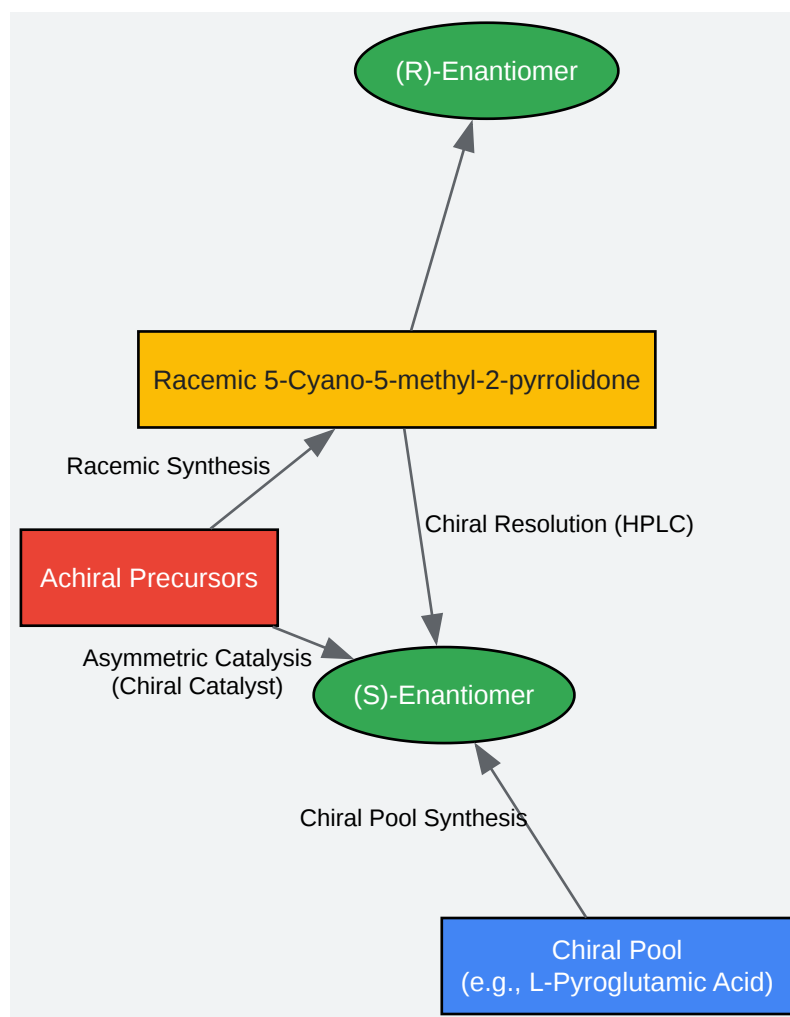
(R)-Enantiomer

Racemic 5-Cyano-5-methyl-2-pyrrolidone

Racemic Synthesis

Chiral Resolution (HPLC)

Achiral Precursors

Asymmetric Catalysis
(Chiral Catalyst)

(S)-Enantiomer

Chiral Pool Synthesis

Chiral Pool
(e.g., L-Pyroglutamic Acid)